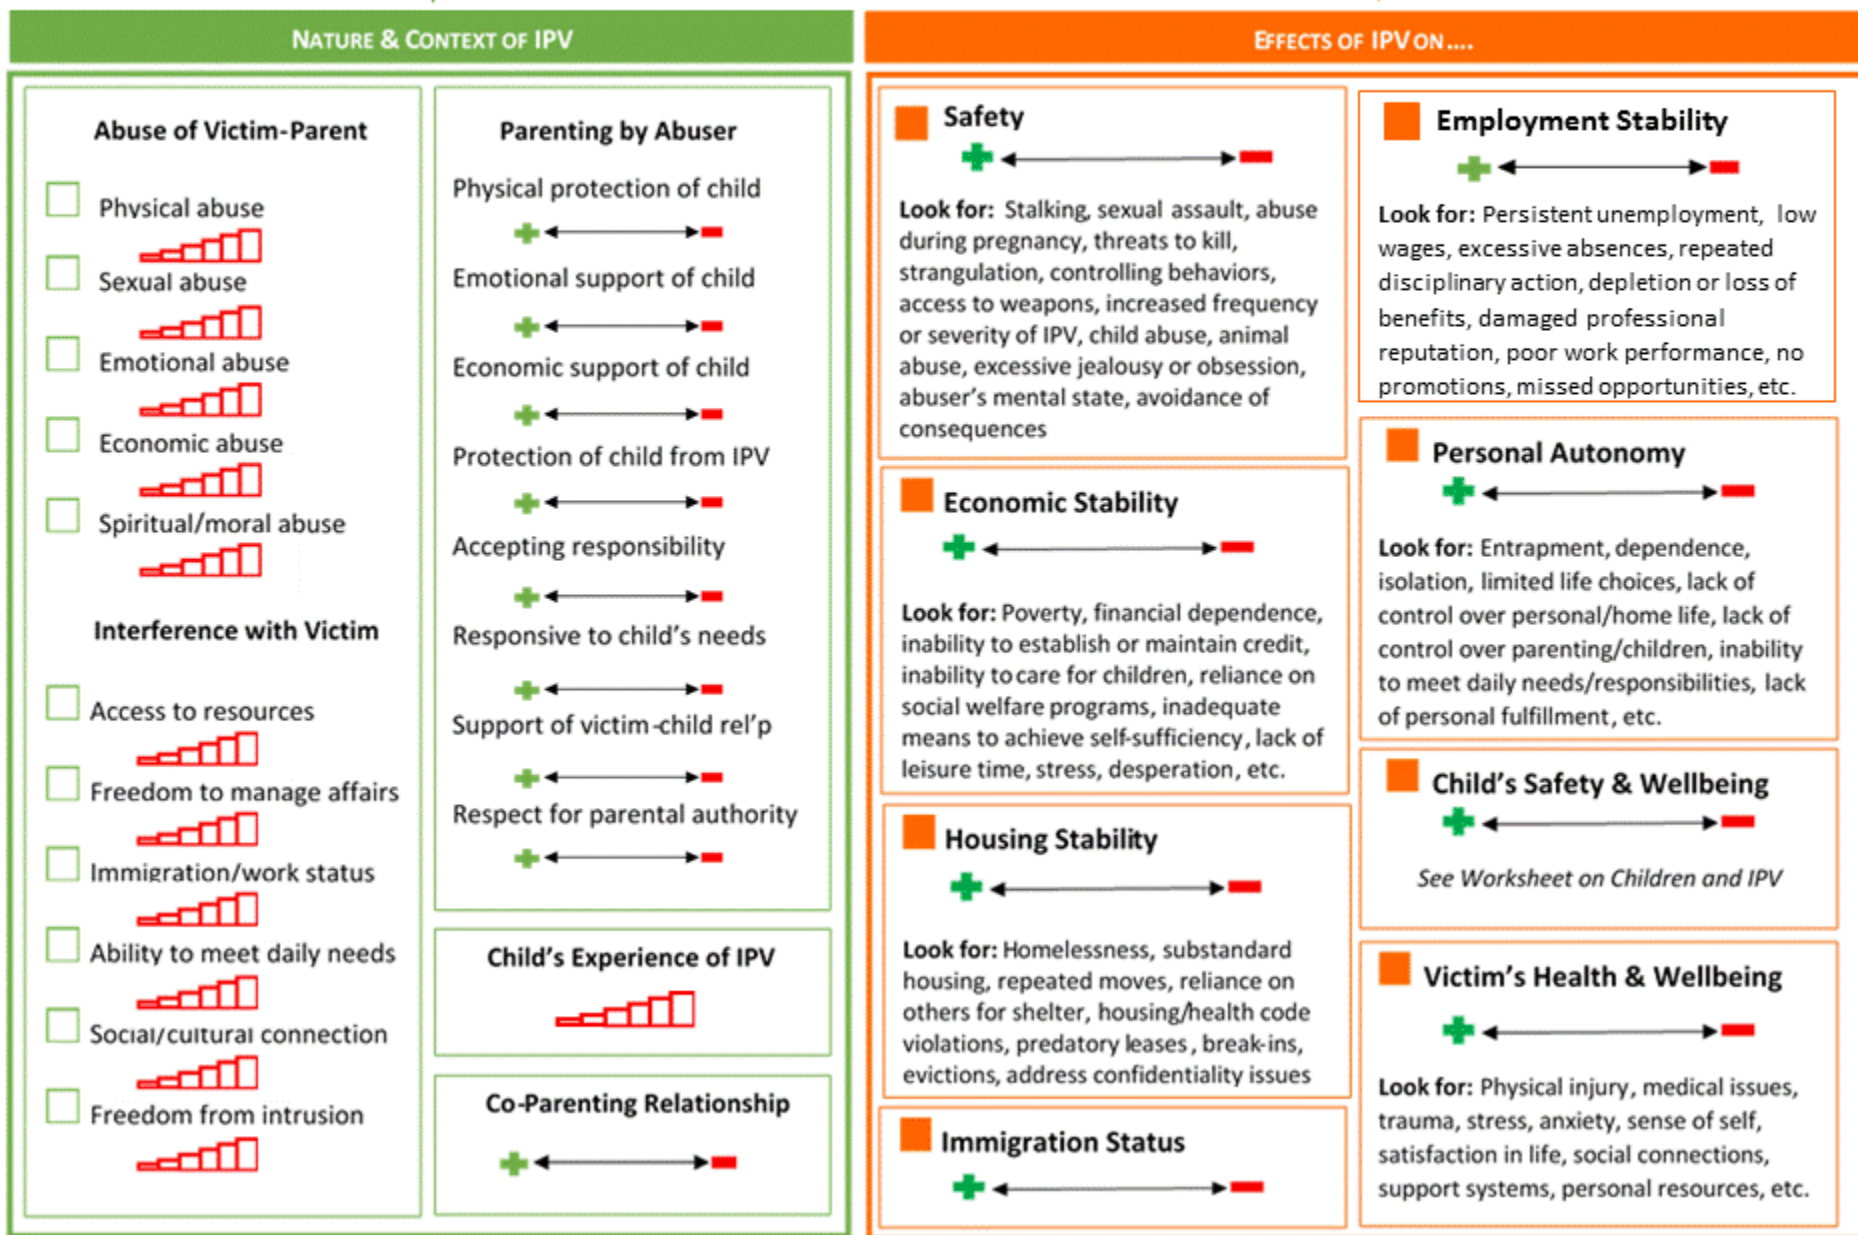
NATURE & CONTEXT OF IPV

Abuse of Victim-Parent

Physical abuse

Sexual abuse

Emotional abuse

Economic abuse

Spiritual/moral abuse

Interference with Victim

Access to resources

Freedom to manage affairs

Immigration/work status

Ability to meet daily needs

Social/cultural connection

Freedom from intrusion

Parenting by Abuser

Physical protection of child

Emotional support of child

Economic support of child

Protection of child from IPV

Accepting responsibility

Responsive to child's needs

Support of victim-child rel'p

Respect for parental authority

Child's Experience of IPV

Co-Parenting Relationship

EFFECTS OF IPV ON....

Safety

Look for: Stalking, sexual assault, abuse during pregnancy, threats to kill, strangulation, controlling behaviors, access to weapons, increased frequency or severity of IPV, child abuse, animal abuse, excessive jealousy or obsession, abuser's mental state, avoidance of consequences

Economic Stability

Look for: Poverty, financial dependence, inability to establish or maintain credit, inability to care for children, reliance on social welfare programs, inadequate means to achieve self-sufficiency, lack of leisure time, stress, desperation, etc.

Housing Stability

Look for: Homelessness, substandard housing, repeated moves, reliance on others for shelter, housing/health code violations, predatory leases, break-ins, evictions, address confidentiality issues

Immigration Status

Employment Stability

Look for: Persistent unemployment, low wages, excessive absences, repeated disciplinary action, depletion or loss of benefits, damaged professional reputation, poor work performance, no promotions, missed opportunities, etc.

Personal Autonomy

Look for: Entrapment, dependence, isolation, limited life choices, lack of control over personal/home life, lack of control over parenting/children, inability to meet daily needs/responsibilities, lack of personal fulfillment, etc.

Child's Safety & Wellbeing

See Worksheet on Children and IPV

Victim's Health & Wellbeing

Look for: Physical injury, medical issues, trauma, stress, anxiety, sense of self, satisfaction in life, social connections, support systems, personal resources, etc.